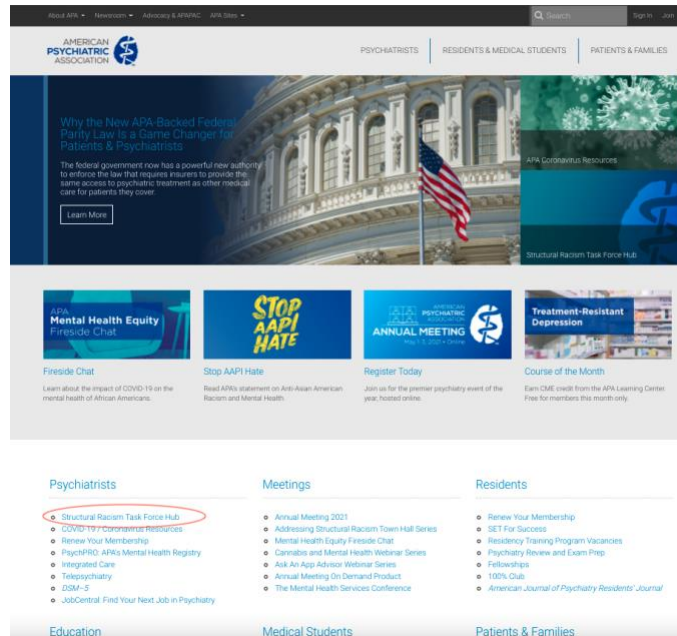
About APA ▾ Newsroom ▾ Advocacy & APAPAC APA Sites ▾ Search Sign In Join

AMERICAN PSYCHIATRIC ASSOCIATION

PSYCHIATRISTS RESIDENTS & MEDICAL STUDENTS PATIENTS & FAMILIES

Why the New APA-Backed Federal Parity Law Is a Game Changer for Patients & Psychiatrists

The federal government now has a powerful new authority to enforce the law that requires insurers to provide the same access to psychiatric treatment as other medical care for patients they cover.

Learn More

APA Coronavirus Resources

Structural Racism Task Force Hub

APA Mental Health Equity Fireside Chat

Fireside Chat

Learn about the impact of COVID-19 on the mental health of African Americans.

STOP AAPI HATE

Stop AAPI Hate

Read APA's statement on Anti-Asian American Racism and Mental Health.

AMERICAN PSYCHIATRIC ASSOCIATION ANNUAL MEETING May 1-3, 2021 • Online

Register Today

Join us for the premier psychiatry event of the year, hosted online.

Treatment-Resistant Depression

Course of the Month

Earn CME credit from the APA Learning Center. Free for members this month only.

Psychiatrists

- Structural Racism Task Force Hub
- COVID-19 / Coronavirus Resources
- Renew Your Membership
- PsychPRO: APA's Mental Health Registry
- Integrated Care
- Telepsychiatry
- DSM–5
- JobCentral: Find Your Next Job in Psychiatry

Meetings

- Annual Meeting 2021
- Addressing Structural Racism Town Hall Series
- Mental Health Equity Fireside Chat
- Cannabis and Mental Health Webinar Series
- Ask An App Advisor Webinar Series
- Annual Meeting On Demand Product
- The Mental Health Services Conference

Residents

- Renew Your Membership
- SET For Success
- Residency Training Program Vacancies
- Psychiatry Review and Exam Prep
- Fellowships
- 100% Club
- American Journal of Psychiatry Residents' Journal

Education

Medical Students

Patients & Families